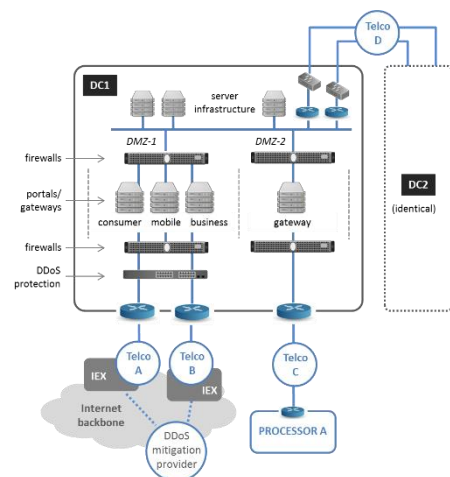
Telco D

DC1

server infrastructure

DMZ-1

DMZ-2

firewalls

portals/ gateways

consumer mobile business

gateway

firewalls

DDoS protection

DC2 (identical)

Telco A

Telco B

Telco C

IEX

IEX

Internet backbone

DDoS mitigation provider

PROCESSOR A